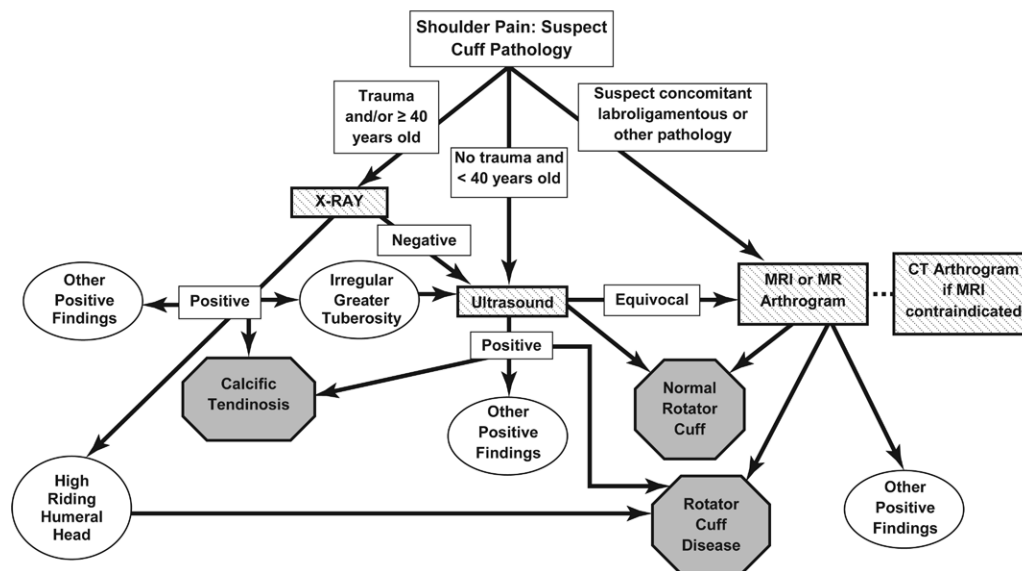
Shoulder Pain: Suspect Cuff Pathology

Trauma and/or ≥ 40 years old

No trauma and < 40 years old

Suspect concomitant labroligamentous or other pathology

X-RAY

Negative

Other Positive Findings

Positive

Irregular Greater Tuberosity

Ultrasound

Equivocal

MRI or MR Arthrogram

CT Arthrogram if MRI contraindicated

Positive

Calcific Tendinosis

Other Positive Findings

Normal Rotator Cuff

High Riding Humeral Head

Rotator Cuff Disease

Other Positive Findings